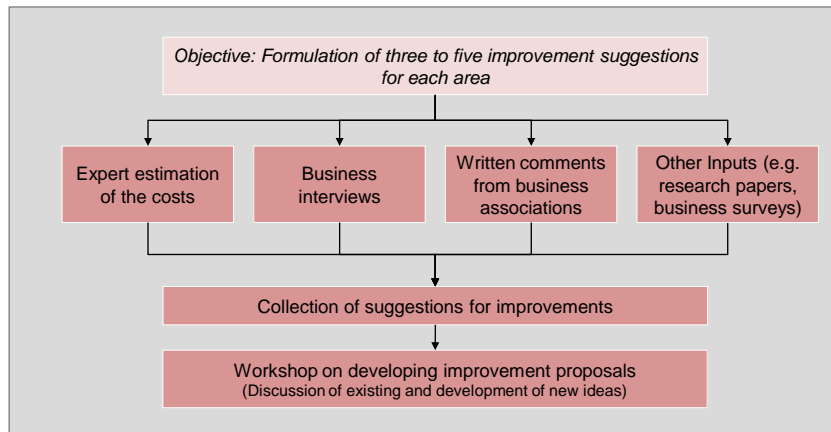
Objective: Formulation of three to five improvement suggestions for each area

Expert estimation of the costs

Business interviews

Written comments from business associations

Other Inputs (e.g. research papers, business surveys)

Collection of suggestions for improvements

Workshop on developing improvement proposals
(Discussion of existing and development of new ideas)